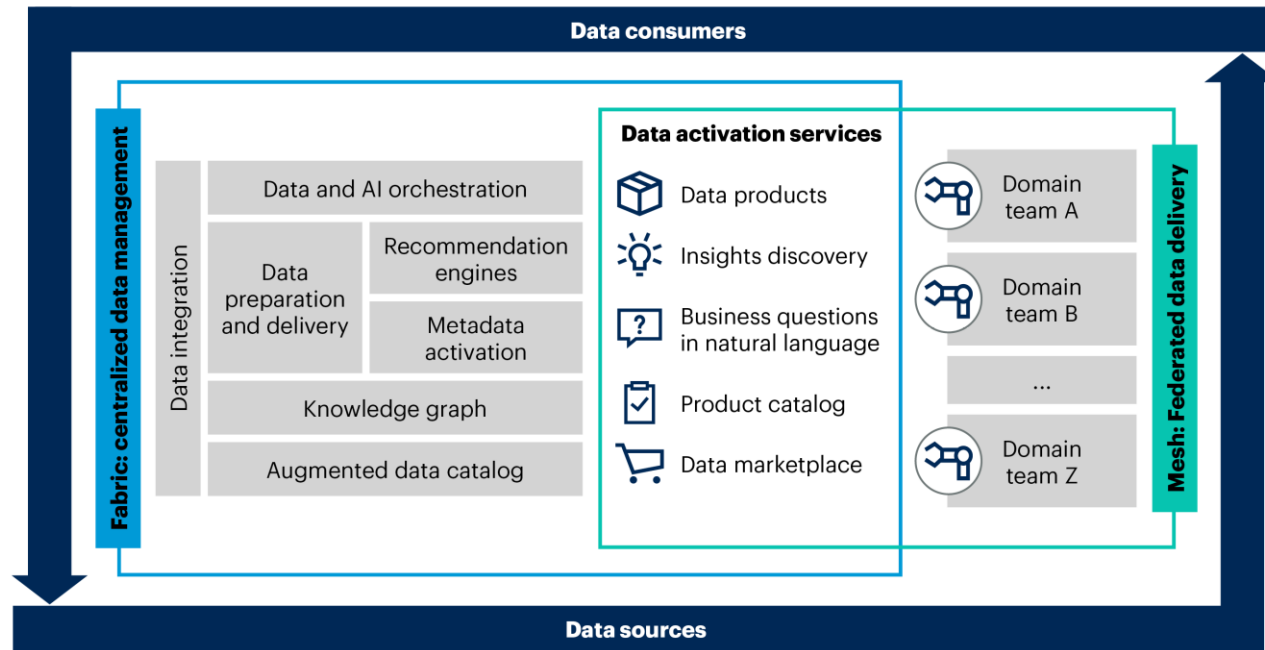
Data consumers

Fabric: centralized data management

Data integration

Data and AI orchestration

Data preparation and delivery

Recommendation engines

Metadata activation

Knowledge graph

Augmented data catalog

Data activation services

Data products

Insights discovery

Business questions in natural language

Product catalog

Data marketplace

Domain team A

Domain team B

...

Domain team Z

Mesh: Federated data delivery

Data sources